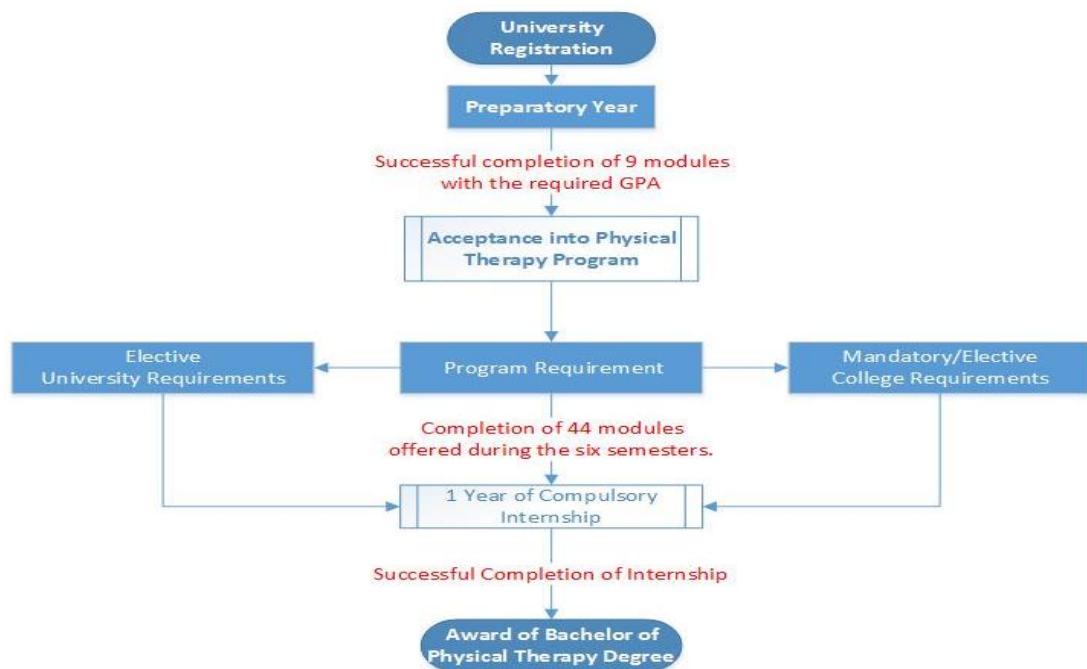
University Registration

Preparatory Year

Successful completion of 9 modules with the required GPA

Acceptance into Physical Therapy Program

Elective University Requirements

Program Requirement

Mandatory/Elective College Requirements

Completion of 44 modules offered during the six semesters.

1 Year of Compulsory Internship

Successful Completion of Internship

Award of Bachelor of Physical Therapy Degree